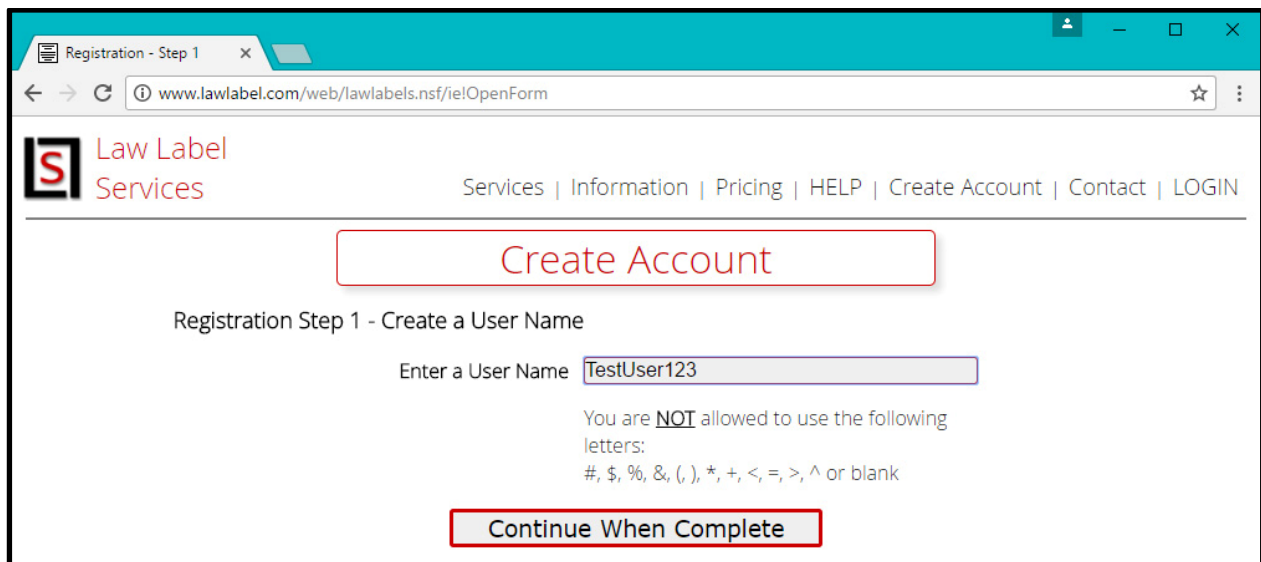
Registration - Step 1 ×

www.lawlabel.com/web/lawlabels.nsf/ie!OpenForm

S

Law Label Services

Services | Information | Pricing | HELP | Create Account | Contact | LOGIN

Create Account

Registration Step 1 - Create a User Name

Enter a User Name TestUser123

You are NOT allowed to use the following letters:
#, $, %, &, (, ), *, +, <, =, >, ^ or blank

Continue When Complete